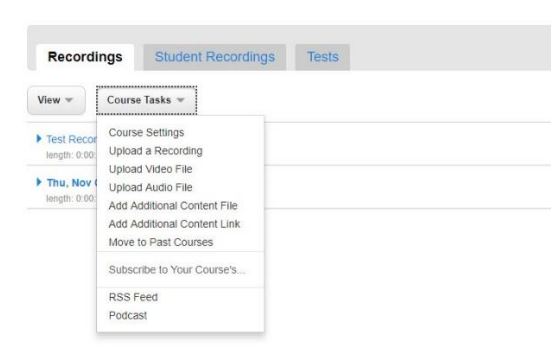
Recordings Student Recordings Tests

View ▾ Course Tasks ▾

Test Recor
length: 0:00

Thu, Nov
length: 0:00

Course Settings
Upload a Recording
Upload Video File
Upload Audio File
Add Additional Content File
Add Additional Content Link
Move to Past Courses

Subscribe to Your Course's...

RSS Feed
Podcast